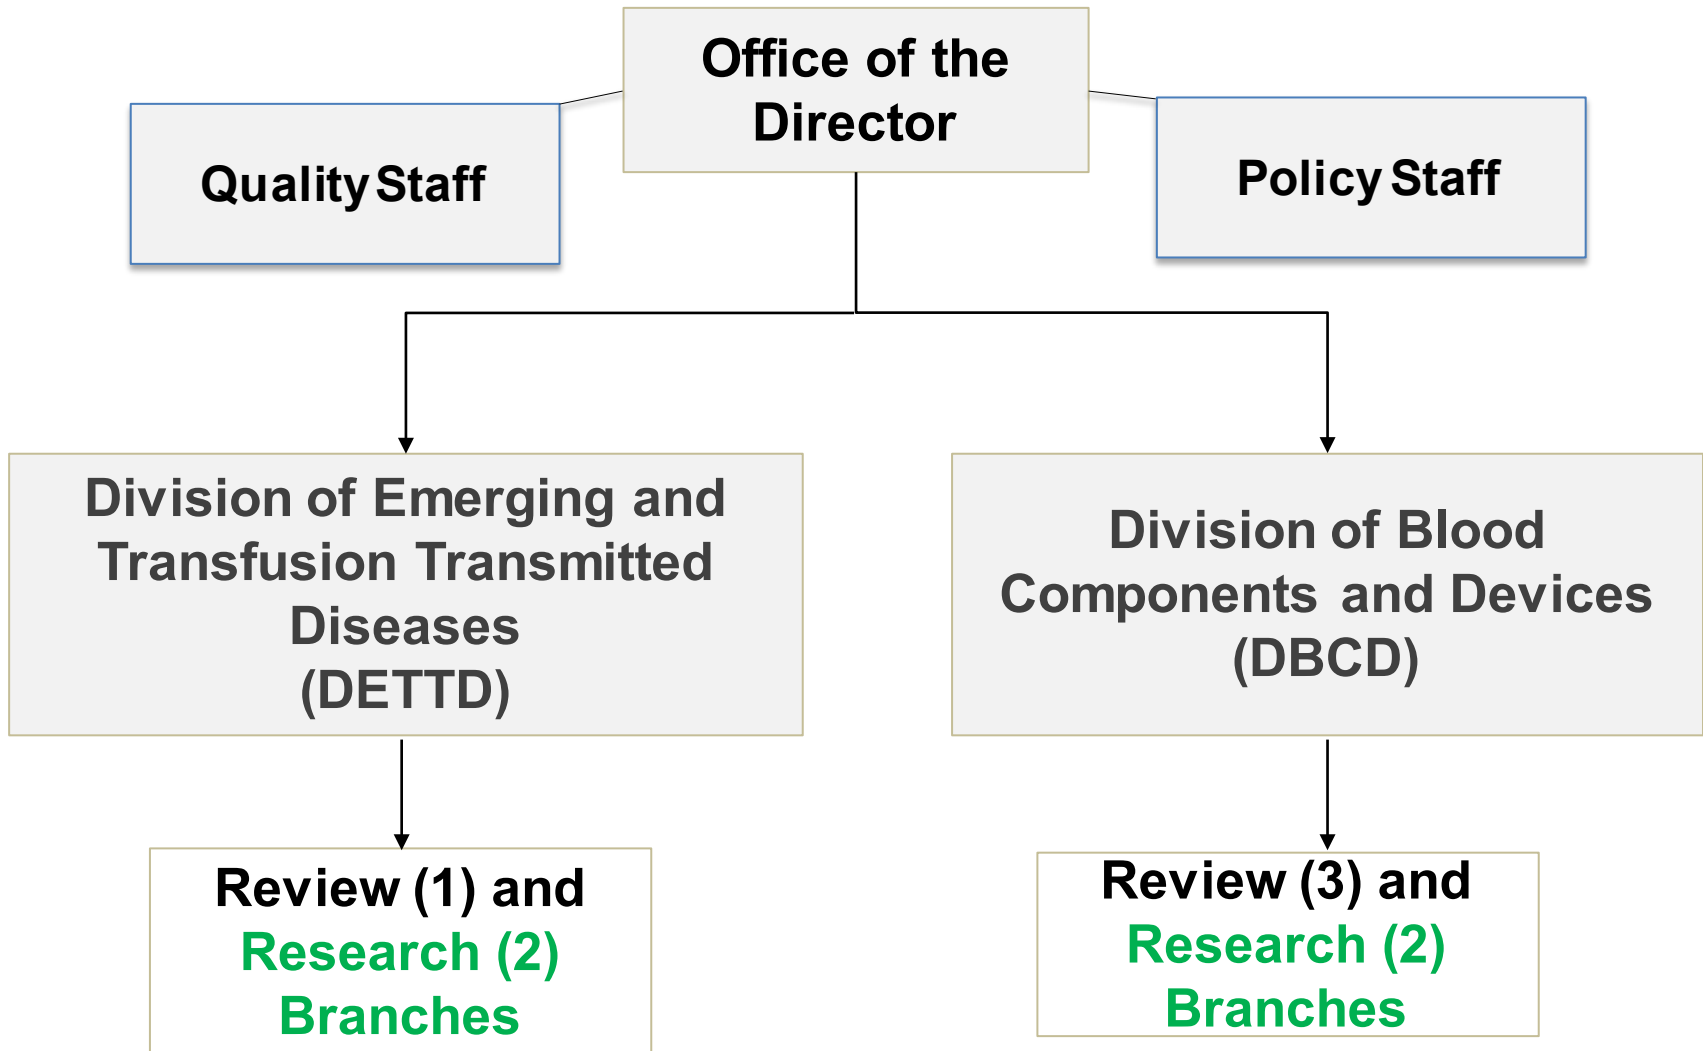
Office of the Director

Quality Staff

Policy Staff

Division of Emerging and Transfusion Transmitted Diseases (DETTD)

Division of Blood Components and Devices (DBCD)

Review (1) and Research (2) Branches

Review (3) and Research (2) Branches